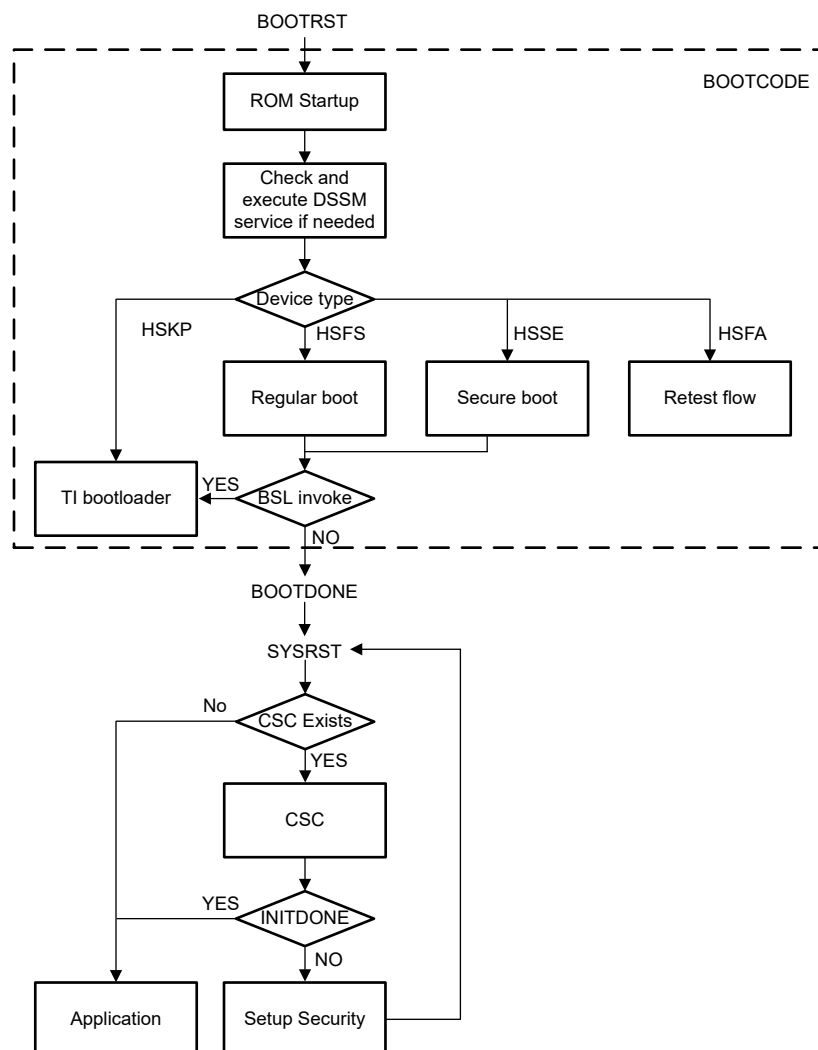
BOOTRST

BOOTCODE

ROM Startup

Check and execute DSSM service if needed

Device type

HSKP

HSFS

HSSE

HSFA

Regular boot

Secure boot

Retest flow

TI bootloader

YES

BSL invoke

NO

BOOTDONE

SYSRST

No

CSC Exists

YES

CSC

YES

INITDONE

NO

Application

Setup Security